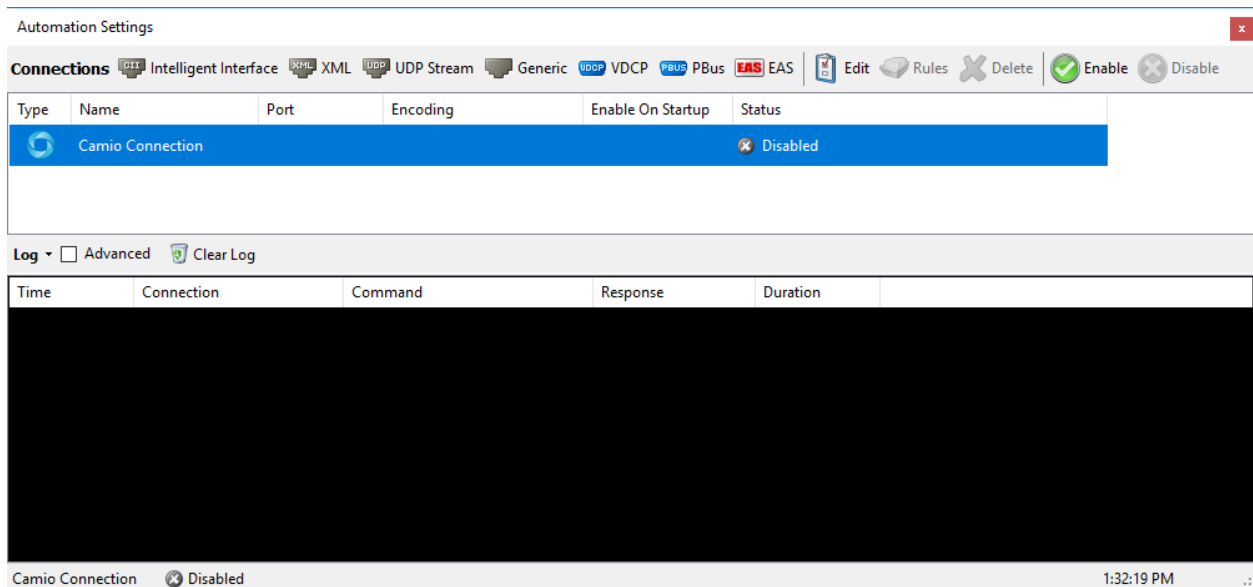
Automation Settings
x

Connections DII Intelligent Interface XML XML UDP UDP Stream Generic VDCP VDCP PBUS PBus EAS EAS Edit Rules Delete Enable Disable

| Type | Name | Port | Encoding | Enable On Startup | Status |
|---|---|---|---|---|---|
| | Camio Connection | | | | Disabled |

Log ▾ Advanced Clear Log

| Time | Connection | Command | Response | Duration |
|---|---|---|---|---|

Camio Connection Disabled 1:32:19 PM